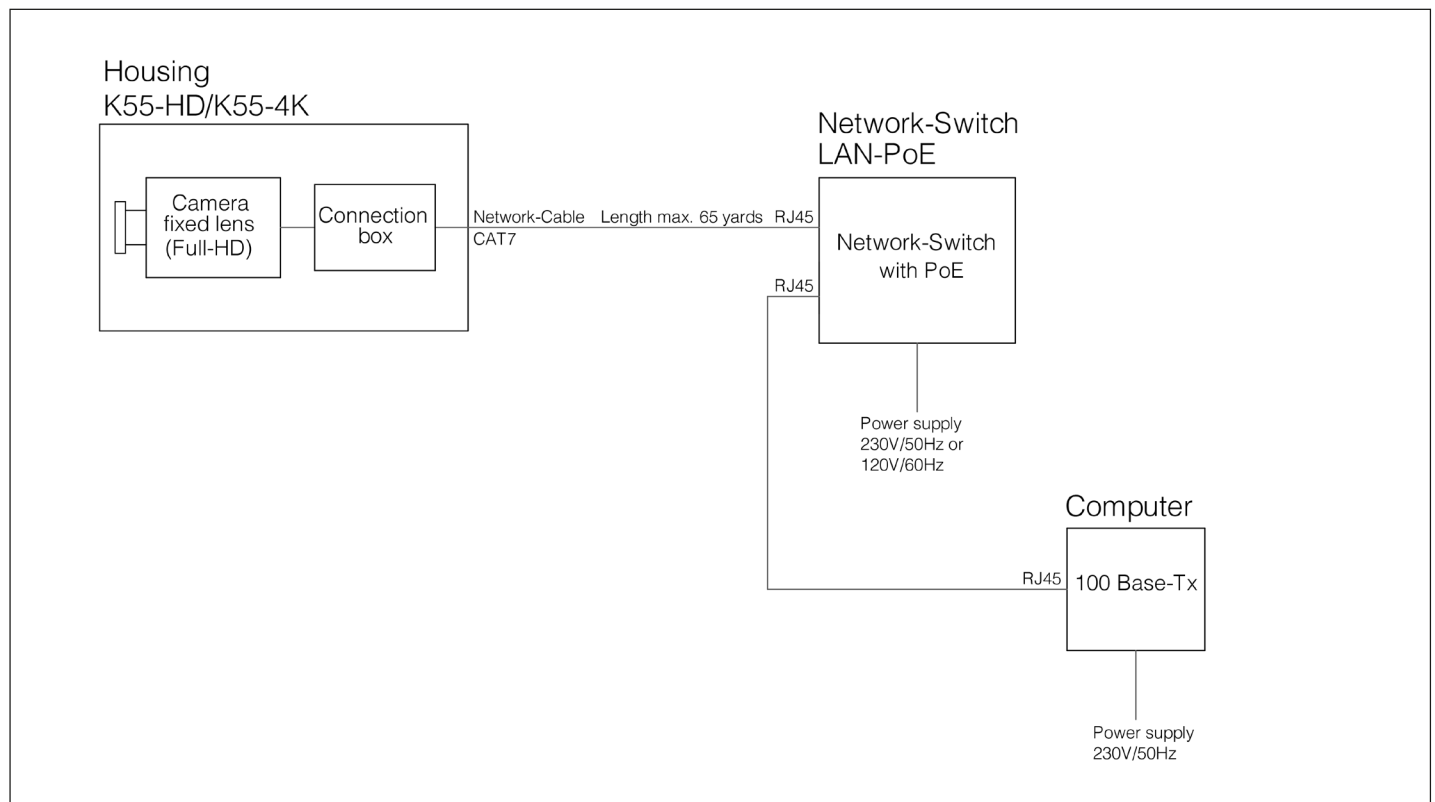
Housing
K55-HD/K55-4K

Camera fixed lens (Full-HD)

Connection box

Network-Cable CAT7

Length max. 65 yards

RJ45

Network-Switch
LAN-PoE

Network-Switch with PoE

RJ45

Power supply
230V/50Hz or
120V/60Hz

Computer

RJ45

100 Base-Tx

Power supply
230V/50Hz